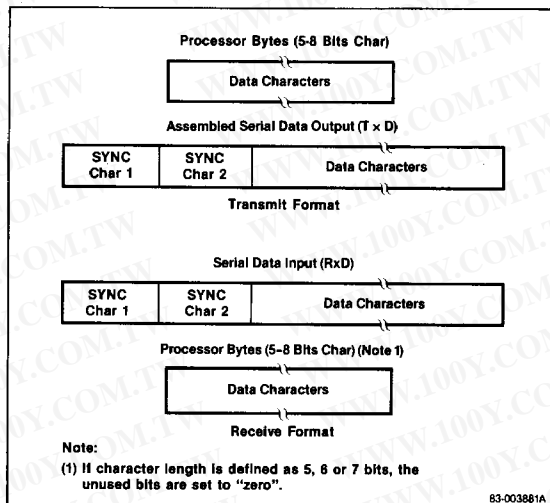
Processor Bytes (5-8 Bits Char)

Data Characters

Assembled Serial Data Output (T × D)

| SYNC Char 1 | SYNC Char 2 | Data Characters |
|---|---|---|

Transmit Format

Serial Data Input (RxD)

| SYNC Char 1 | SYNC Char 2 | Data Characters |
|---|---|---|

Processor Bytes (5-8 Bits Char) (Note 1)

Data Characters

Receive Format

Note:
(1) If character length is defined as 5, 6 or 7 bits, the unused bits are set to "zero".

83-003881A

WWW.100Y.COM.TW